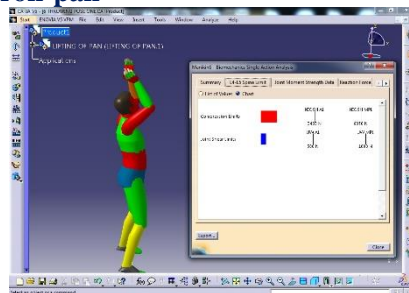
CATIA V5 - [LIFTING OF PANEL.CATProduct]
Start ENOVIA V5 VPM File Edit View Insert Tools Window Analyze Help
Product1
LIFTING OF PAN (LIFTING OF PANEL)
Application
Manikin1 - Biomechanics Single Action Analysis
Summary
L4-L5 Spine Limit
Joint Moment Strength Data
Reaction Force
List of Values
Chart
NIOSH 1981
NIOSH 1991
Compression limits
3400 N
6376 N
Joint Shear Limits
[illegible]
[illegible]
500 N
1000 N
Export...
Close
Select an object or a command